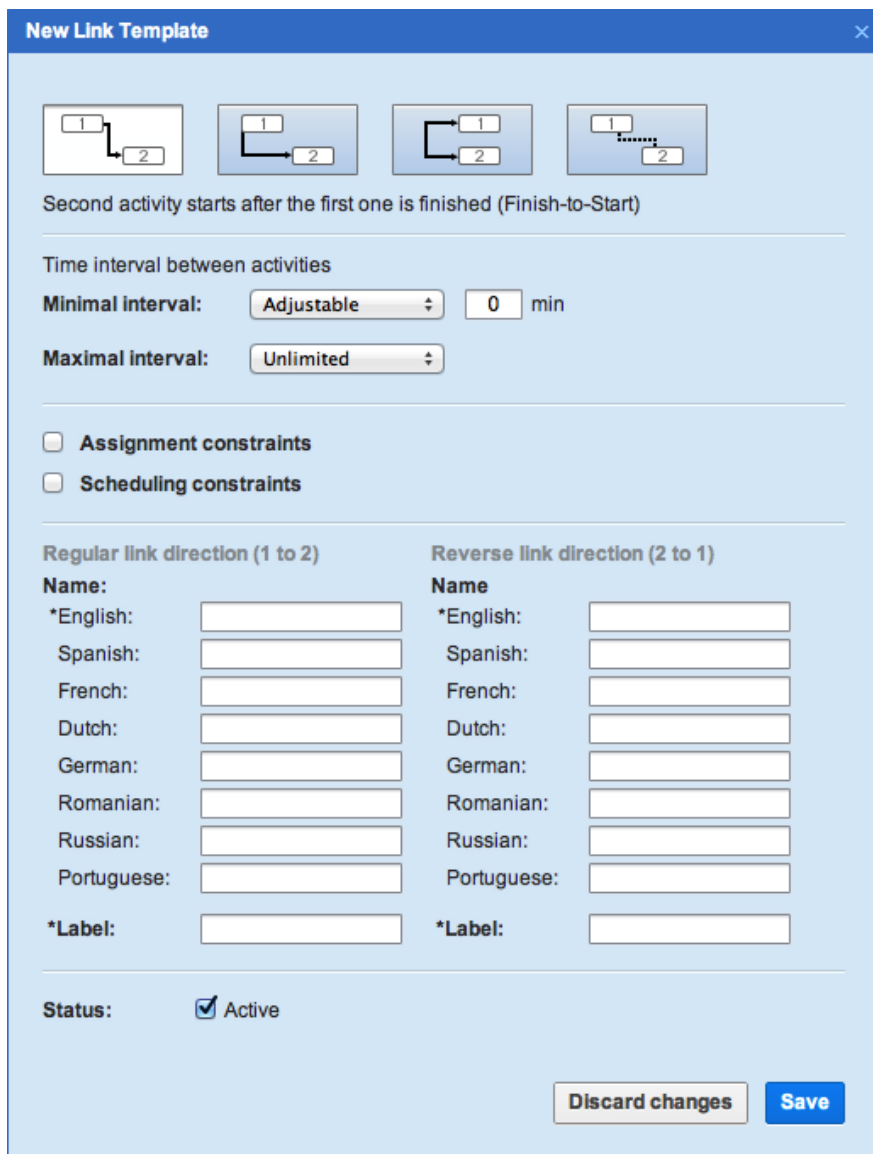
New Link Template

×

1 2 1 2 1 2 1 2

Second activity starts after the first one is finished (Finish-to-Start)

Time interval between activities

Minimal interval: Adjustable 0 min

Maximal interval: Unlimited

Assignment constraints

Scheduling constraints

Regular link direction (1 to 2)

Name:

*English:

Spanish:

French:

Dutch:

German:

Romanian:

Russian:

Portuguese:

*Label:

Reverse link direction (2 to 1)

Name

*English:

Spanish:

French:

Dutch:

German:

Romanian:

Russian:

Portuguese:

*Label:

Status: Active

Discard changes Save